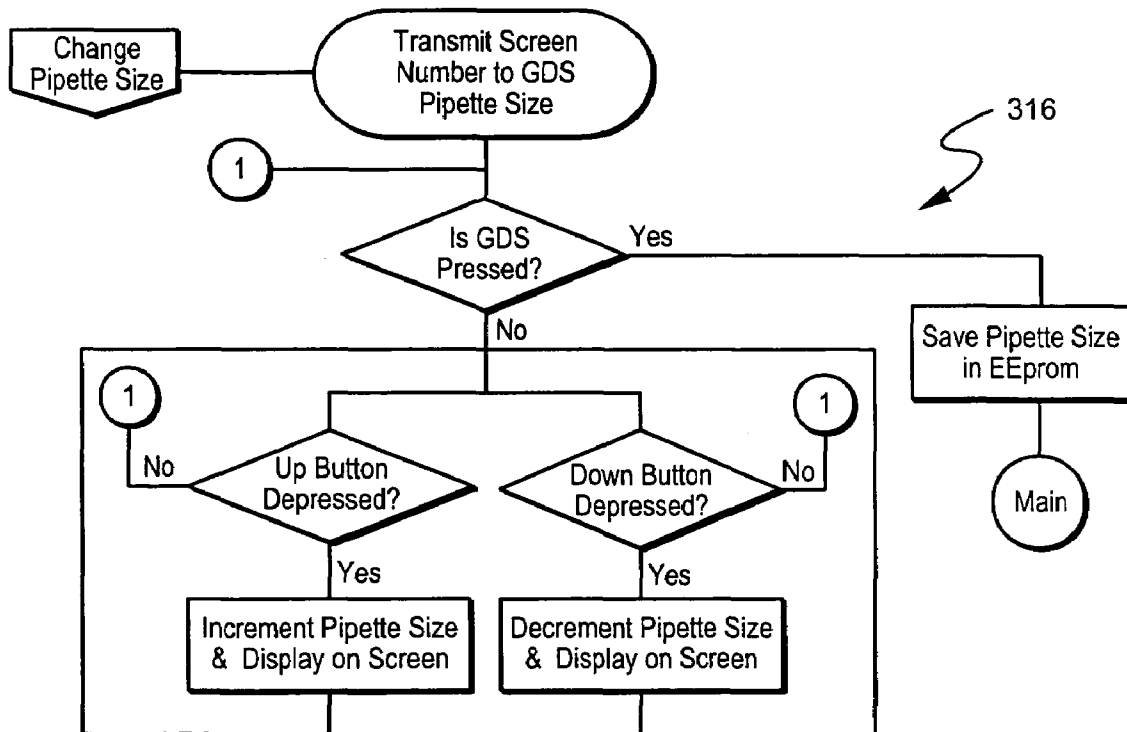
Change Pipette Size

Transmit Screen Number to GDS Pipette Size

316

1

Is GDS Pressed?

Yes

No

Save Pipette Size in EEprom

Main

1

No

Up Button Depressed?

Yes

Increment Pipette Size & Display on Screen

Down Button Depressed?

1

No

Yes

Decrement Pipette Size & Display on Screen